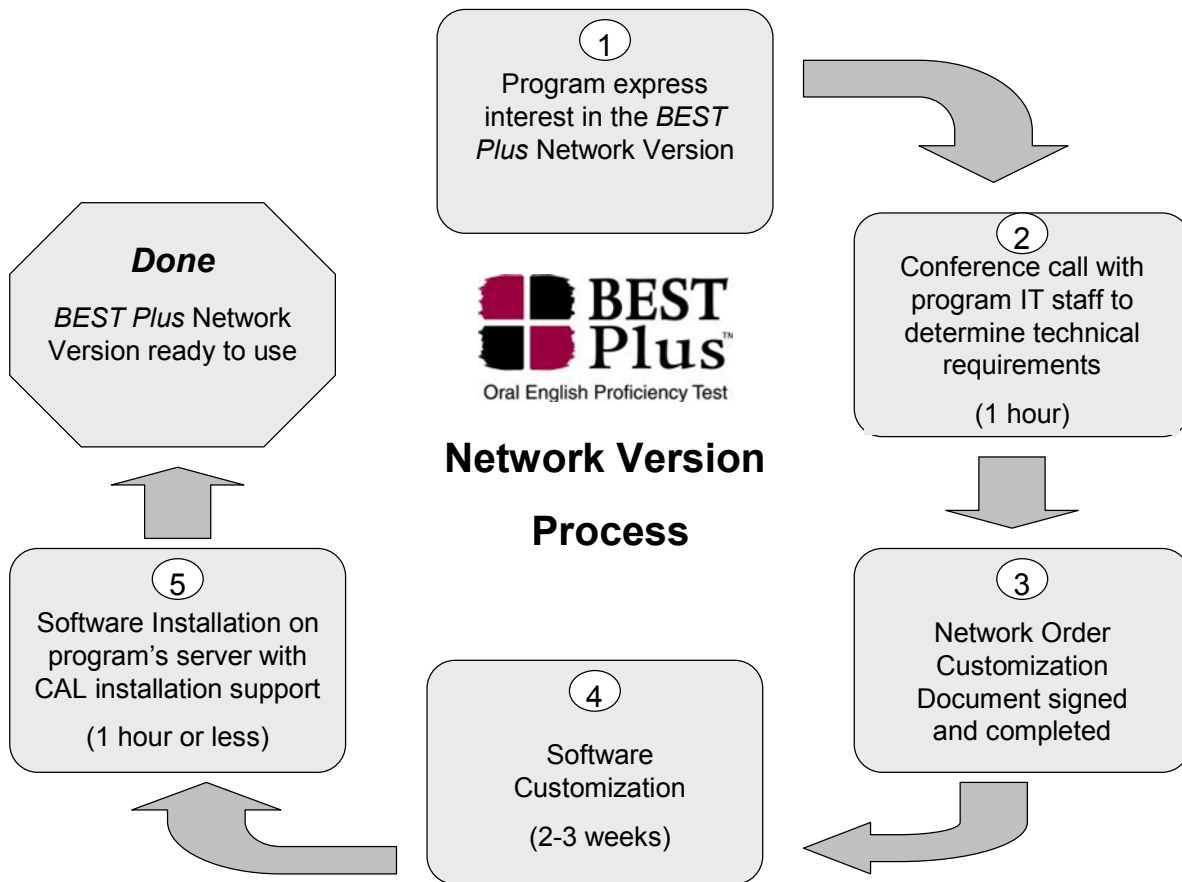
1
Program express interest in the *BEST Plus* Network Version

2
Conference call with program IT staff to determine technical requirements

(1 hour)

BEST Plus™
Oral English Proficiency Test

**Network Version**

**Process**

***Done***

*BEST Plus* Network Version ready to use

3
Network Order Customization Document signed and completed

4
Software Customization

(2-3 weeks)

5
Software Installation on program's server with CAL installation support

(1 hour or less)